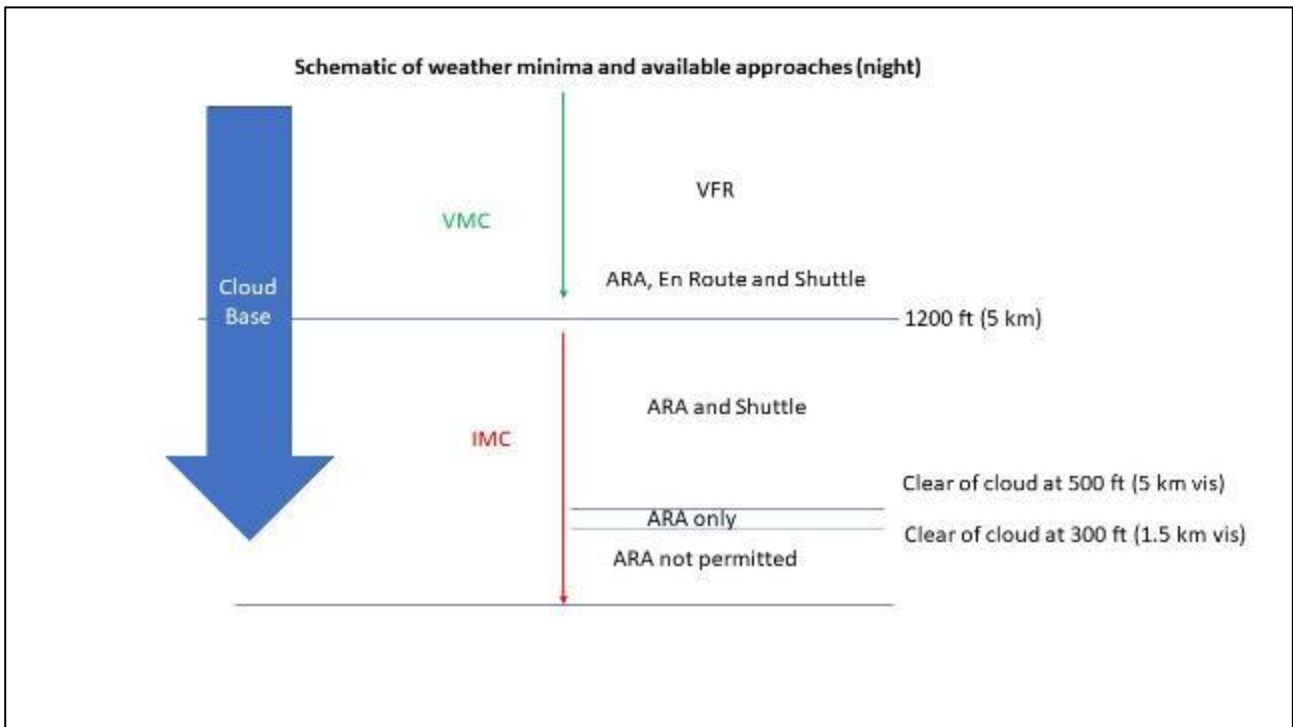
Schematic of weather minima and available approaches (night)

Cloud Base

VMC

VFR

ARA, En Route and Shuttle

1200 ft (5 km)

IMC

ARA and Shuttle

Clear of cloud at 500 ft (5 km vis)

ARA only

Clear of cloud at 300 ft (1.5 km vis)

ARA not permitted